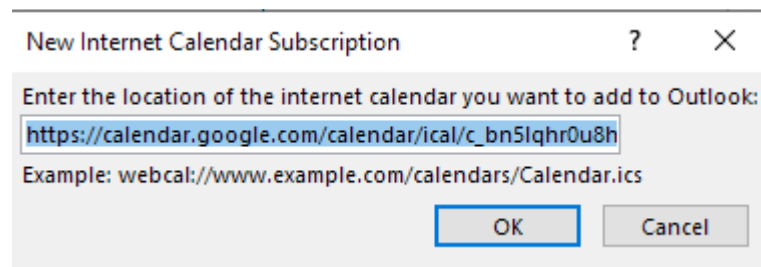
New Internet Calendar Subscription

?

X

Enter the location of the internet calendar you want to add to Outlook:

https://calendar.google.com/calendar/ical/c_bn5lqhr0u8h

Example: webcal://www.example.com/calendars/Calendar.ics

OK

Cancel